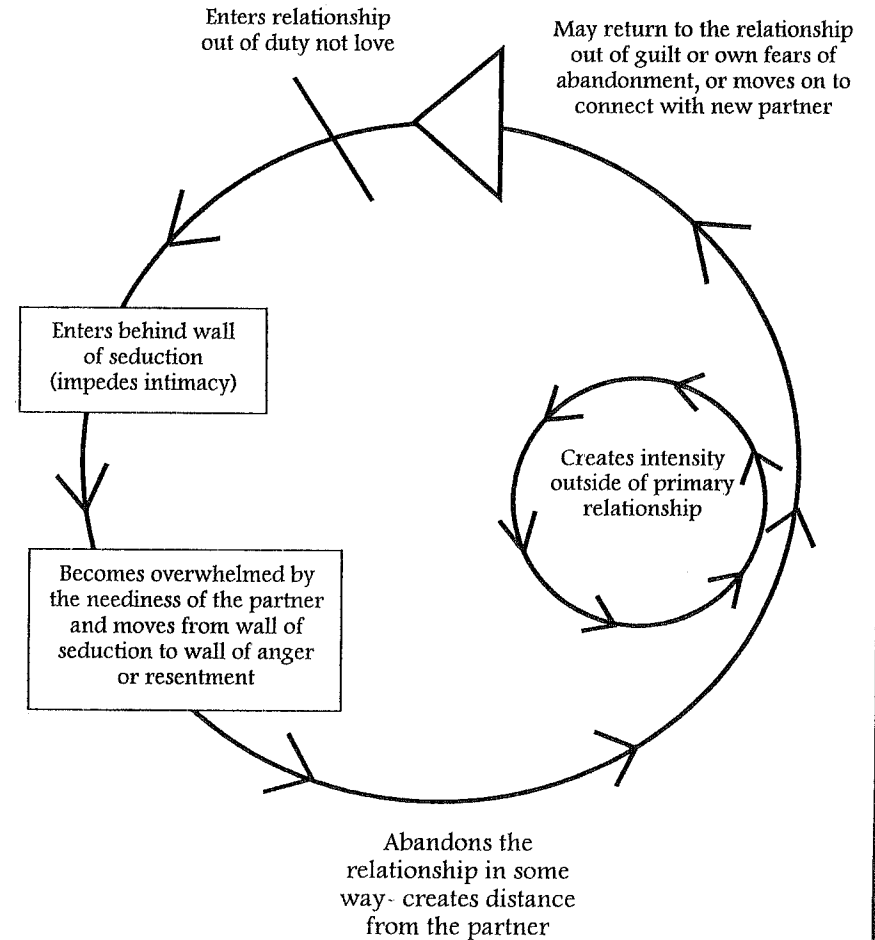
Enters relationship out of duty not love

May return to the relationship out of guilt or own fears of abandonment, or moves on to connect with new partner

Enters behind wall of seduction (impedes intimacy)

Creates intensity outside of primary relationship

Becomes overwhelmed by the neediness of the partner and moves from wall of seduction to wall of anger or resentment

Abandons the relationship in some way- creates distance from the partner